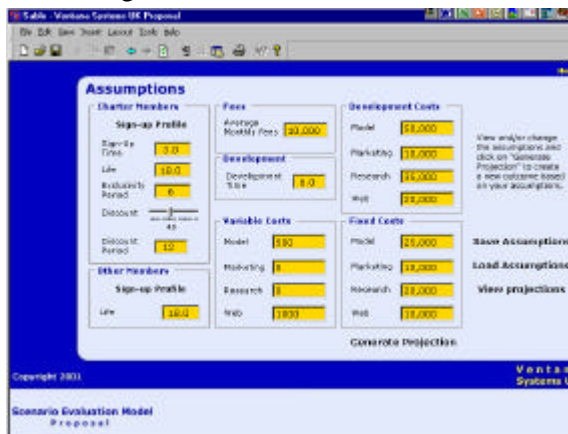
Sable - Ventana Systems UK Proposal

File Edit View Insert Layout Tools Help

Assumptions

Charter Members

Sign-up Profile

Sign-Up Time 3.0

Life 10.0

Evaluation Period 6

Discount 45

Discount Period 12

Other Members

Sign-up Profile

Life 10.0

Fees

Average Monthly Fees 20,000

Development

Development Time 6.0

Variable Costs

Model 500

Marketing 8

Research 8

Web 1000

Development Costs

Model 50,000

Marketing 10,000

Research 35,000

Web 20,000

Fixed Costs

Model 25,000

Marketing 10,000

Research 20,000

Web 10,000

View and/or change the assumptions and click on "Generate Projection" to create a new outcome based on your assumptions.

Save Assumptions

Load Assumptions

View projections

Generate Projection

Copyright 2001

Ventana Systems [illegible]

Scenario Evaluation Model

Proposal